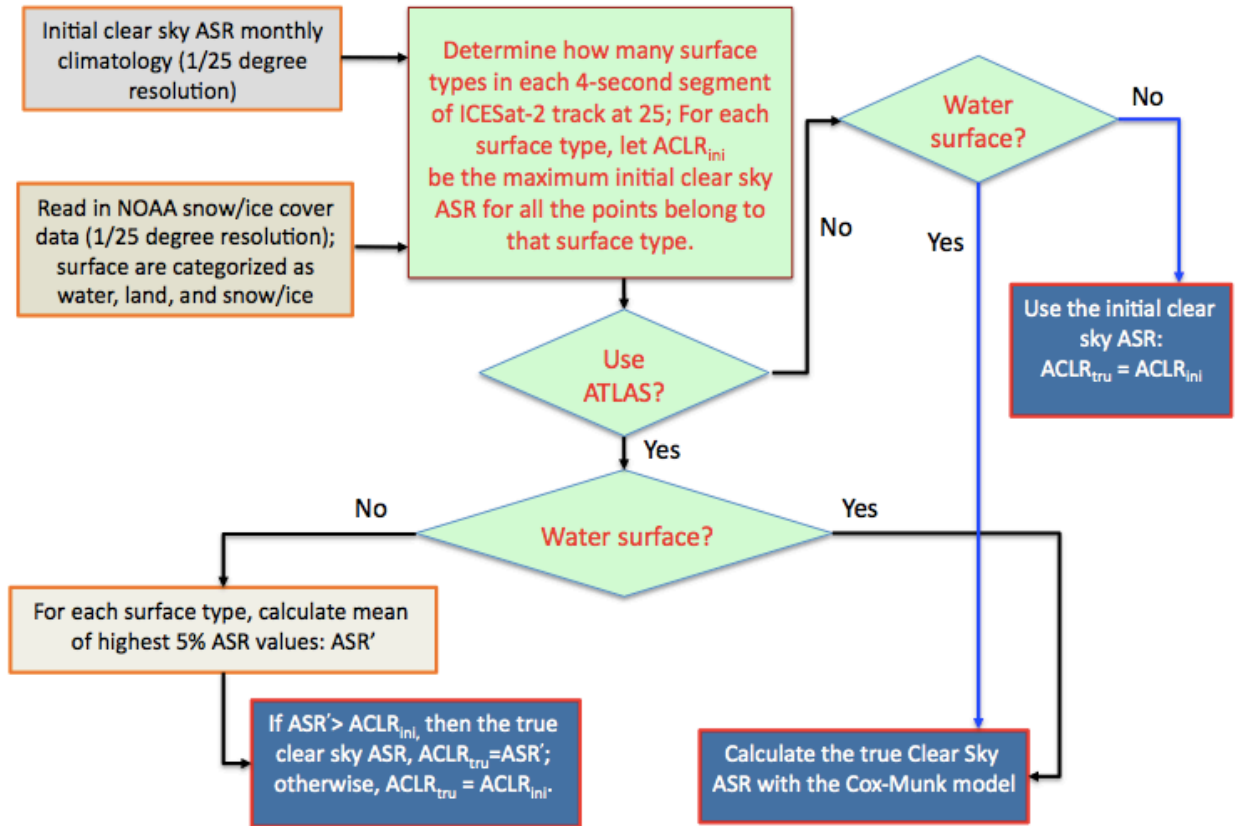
Initial clear sky ASR monthly climatology (1/25 degree resolution)

Read in NOAA snow/ice cover data (1/25 degree resolution); surface are categorized as water, land, and snow/ice

Determine how many surface types in each 4-second segment of ICESat-2 track at 25; For each surface type, let $ACLR_{ini}$ be the maximum initial clear sky ASR for all the points belong to that surface type.

Use ATLAS?

No

Water surface?

No

Yes

Use the initial clear sky ASR: $ACLR_{tru} = ACLR_{ini}$

Yes

No

Water surface?

Yes

For each surface type, calculate mean of highest 5% ASR values: ASR'

If ASR'> $ACLR_{ini}$, then the true clear sky ASR, $ACLR_{tru}$=ASR'; otherwise, $ACLR_{tru} = ACLR_{ini}$.

Calculate the true Clear Sky ASR with the Cox-Munk model